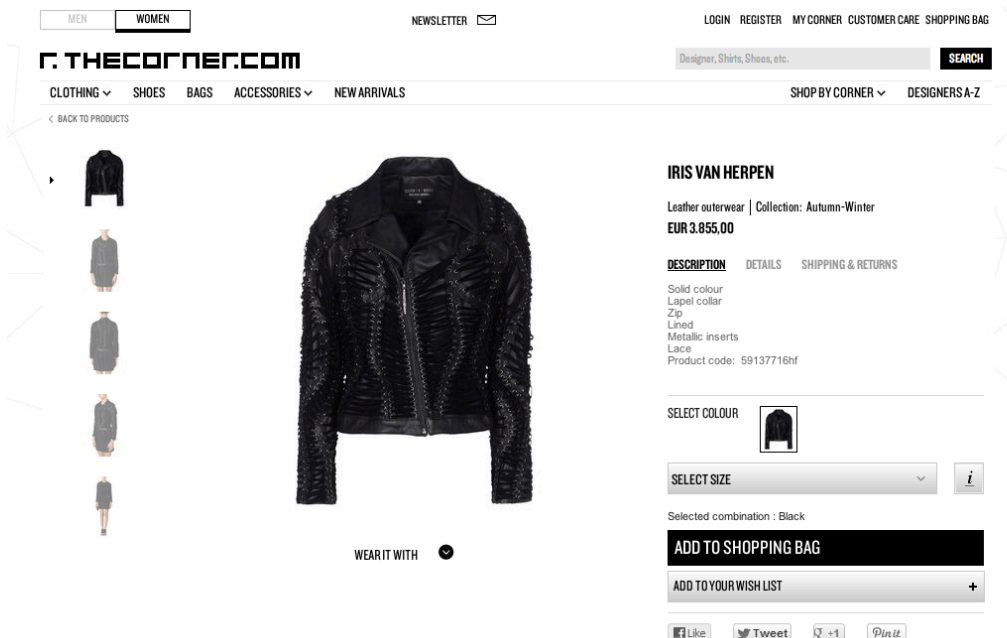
MEN WOMEN

NEWSLETTER

LOGIN REGISTER MY CORNER CUSTOMER CARE SHOPPING BAG

r.THECORNER.COM

Designer, Shirts, Shoes, etc. SEARCH

CLOTHING SHOES BAGS ACCESSORIES NEW ARRIVALS

SHOP BY CORNER DESIGNERS A-Z

< BACK TO PRODUCTS

IRIS VAN HERPEN

Leather outerwear | Collection: Autumn-Winter

EUR 3.855,00

DESCRIPTION DETAILS SHIPPING & RETURNS

Solid colour
Lapel collar
Zip
Lined
Metallic inserts
Lace
Product code: 59137716hf

SELECT COLOUR

SELECT SIZE

i

Selected combination : Black

ADD TO SHOPPING BAG

ADD TO YOUR WISH LIST +

WEAR IT WITH

Like Tweet +1 Pin it